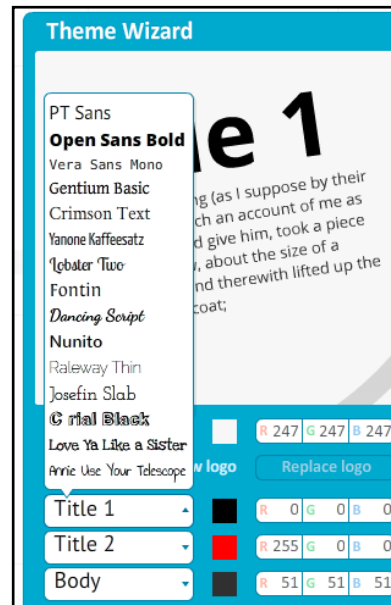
Theme Wizard

PT Sans
Open Sans Bold
Vera Sans Mono
Gentium Basic
Crimson Text
Yanone Kaffeesatz
Lobster Two
Fontin
Dancing Script
Nunito
Raleway Thin
Josefin Slab
C rial Black
Love Ya Like a Sister
Annie Use Your Telescope

le 1

g (as I suppose by their ch an account of me as d give him, took a piece w, about the size of a and therewith lifted up the coat;

w logo
Replace logo

Title 1
Title 2
Body

| R 247 | G 247 | B 247 |
|---|---|---|
| R 0 | G 0 | B 0 |
| R 255 | G 0 | B 0 |
| R 51 | G 51 | B 51 |